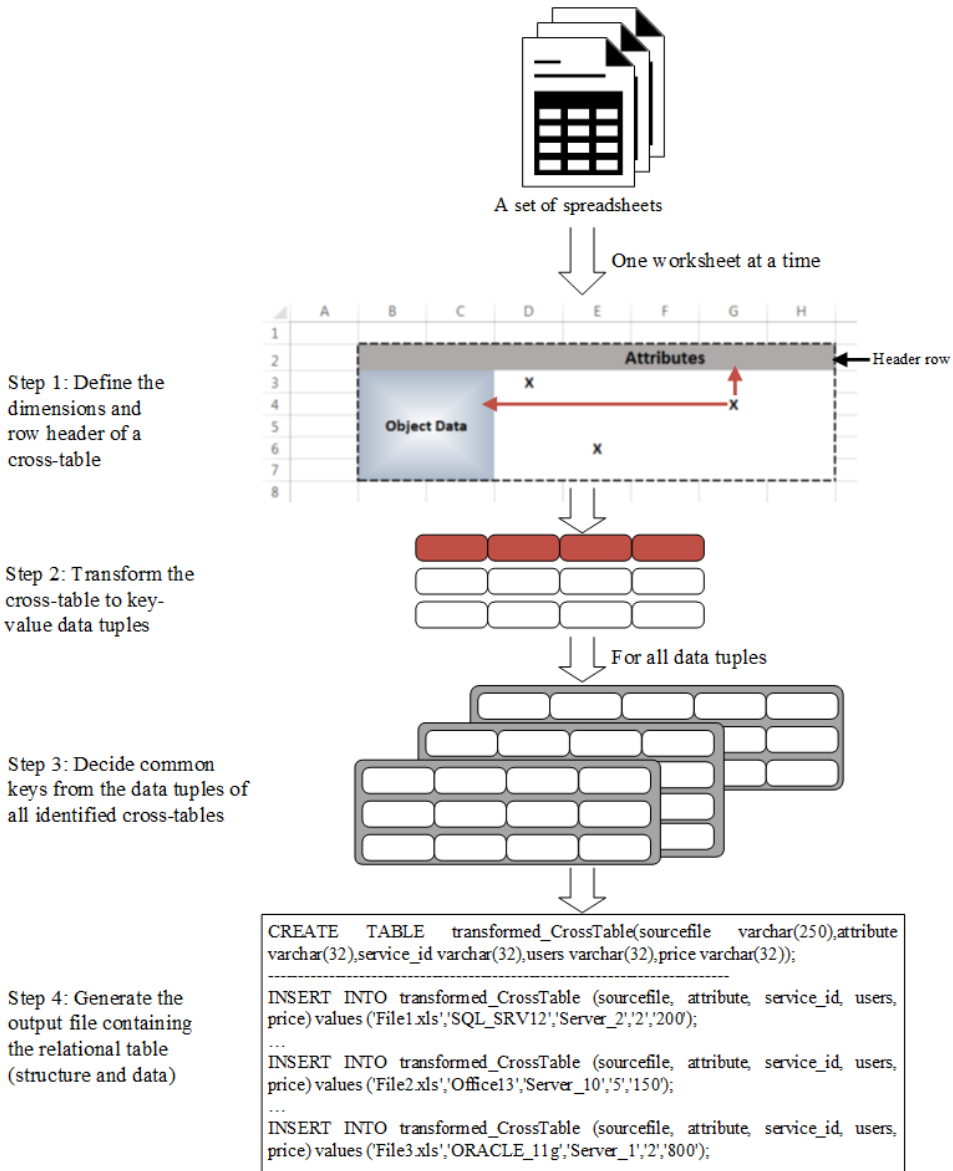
A set of spreadsheets

One worksheet at a time

| | A | B | C | D | E | F | G | H |
|---|---|---|---|---|---|---|---|---|
| 1 | | | | | | | | |
| 2 | | Attributes | | | | | | |
| 3 | | | | x | | | | |
| 4 | | Object Data | | | | | x | |
| 5 | | | | | | | | |
| 6 | | | | | x | | | |
| 7 | | | | | | | | |
| 8 | | | | | | | | |

Header row

Step 1: Define the dimensions and row header of a cross-table

Step 2: Transform the cross-table to key-value data tuples

For all data tuples

Step 3: Decide common keys from the data tuples of all identified cross-tables

Step 4: Generate the output file containing the relational table (structure and data)

CREATE TABLE transformed_CrossTable(sourcefile varchar(250),attribute varchar(32),service_id varchar(32),users varchar(32),price varchar(32));
------------------------------------------------------------------------------------
INSERT INTO transformed_CrossTable (sourcefile, attribute, service_id, users, price) values ('File1.xls','SQL_SRV12','Server_2','2','200');
...
INSERT INTO transformed_CrossTable (sourcefile, attribute, service_id, users, price) values ('File2.xls','Office13','Server_10','5','150');
...
INSERT INTO transformed_CrossTable (sourcefile, attribute, service_id, users, price) values ('File3.xls','ORACLE_11g','Server_1','2','800');